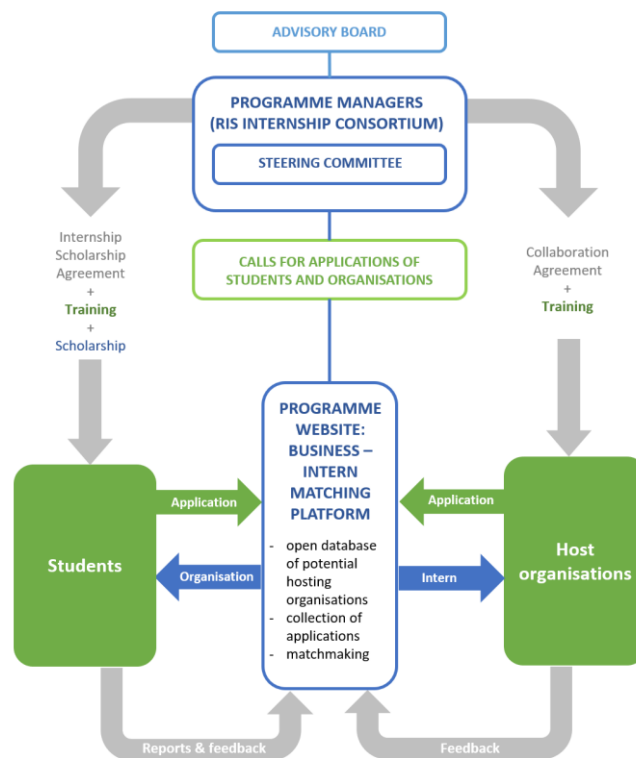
ADVISORY BOARD

PROGRAMME MANAGERS (RIS INTERNSHIP CONSORTIUM)

STEERING COMMITTEE

Internship Scholarship Agreement + Training + Scholarship

CALLS FOR APPLICATIONS OF STUDENTS AND ORGANISATIONS

Collaboration Agreement + Training

PROGRAMME WEBSITE: BUSINESS – INTERN MATCHING PLATFORM

- open database of potential hosting organisations
- collection of applications
- matchmaking

Students

Application

Organisation

Application

Intern

Host organisations

Reports & feedback

Feedback